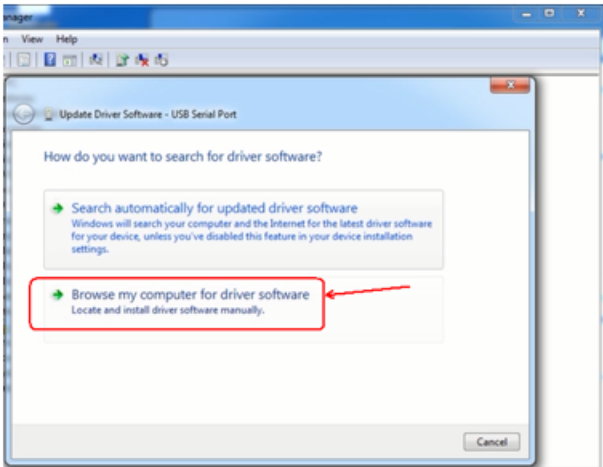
anager

n View Help

Update Driver Software - USB Serial Port

How do you want to search for driver software?

Search automatically for updated driver software
Windows will search your computer and the Internet for the latest driver software for your device, unless you've disabled this feature in your device installation settings.

Browse my computer for driver software
Locate and install driver software manually.

Cancel